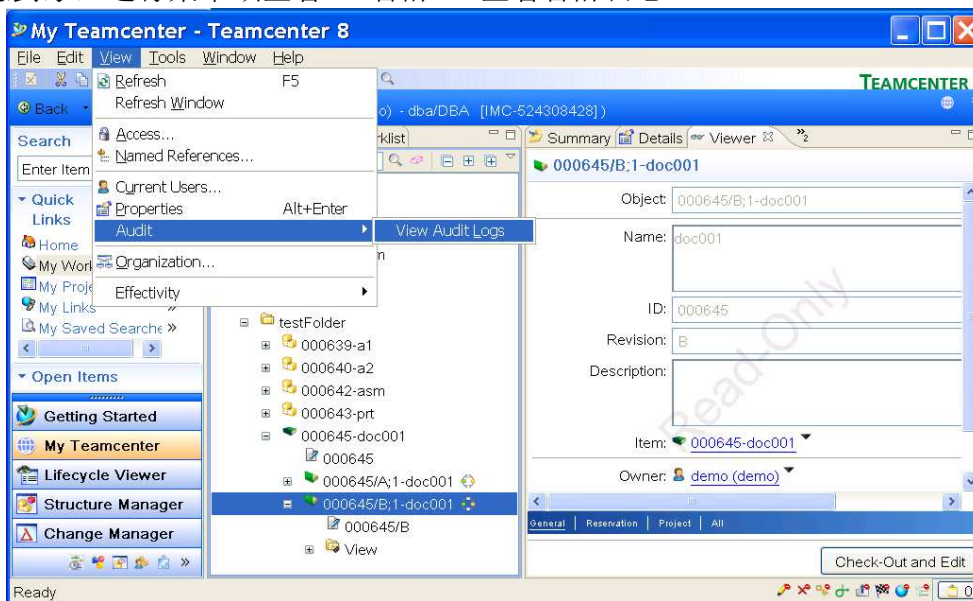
My Teamcenter - Teamcenter 8
File Edit View Tools Window Help
TEAMCENTER
Back
o) - dba/DBA [IMC-524308428])
Refresh F5
Refresh Window
Access...
Named References...
Current Users...
Properties Alt+Enter
Audit
View Audit Logs
Organization...
Effectivity
Search
Enter Item
Quick Links
Home
My Work
My Proje
My Links
My Saved Searche »
Open Items
Getting Started
My Teamcenter
Lifecycle Viewer
Structure Manager
Change Manager
rklist
n
testFolder
000639-a1
000640-a2
000642-asm
000643-prt
000645-doc001
000645
000645/A;1-doc001
000645/B;1-doc001
000645/B
View
Summary Details Viewer
000645/B;1-doc001
Object: 000645/B;1-doc001
Name: doc001
ID: 000645
Revision: B
Description:
Item: 000645-doc001
Owner: demo (demo)
Read-Only
General | Reservation | Project | All
Check-Out and Edit
Ready